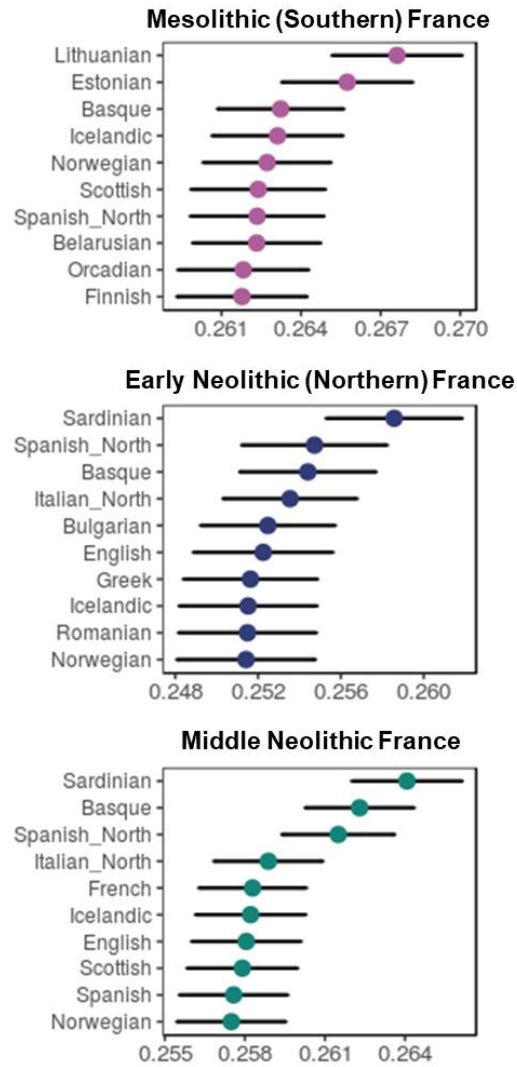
Mesolithic (Southern) France

Lithuanian
Estonian
Basque
Icelandic
Norwegian
Scottish
Spanish_North
Belarusian
Orcadian
Finnish

0.261 0.264 0.267 0.270

Early Neolithic (Northern) France

Sardinian
Spanish_North
Basque
Italian_North
Bulgarian
English
Greek
Icelandic
Romanian
Norwegian

0.248 0.252 0.256 0.260

Middle Neolithic France

Sardinian
Basque
Spanish_North
Italian_North
French
Icelandic
English
Scottish
Spanish
Norwegian

0.255 0.258 0.261 0.264